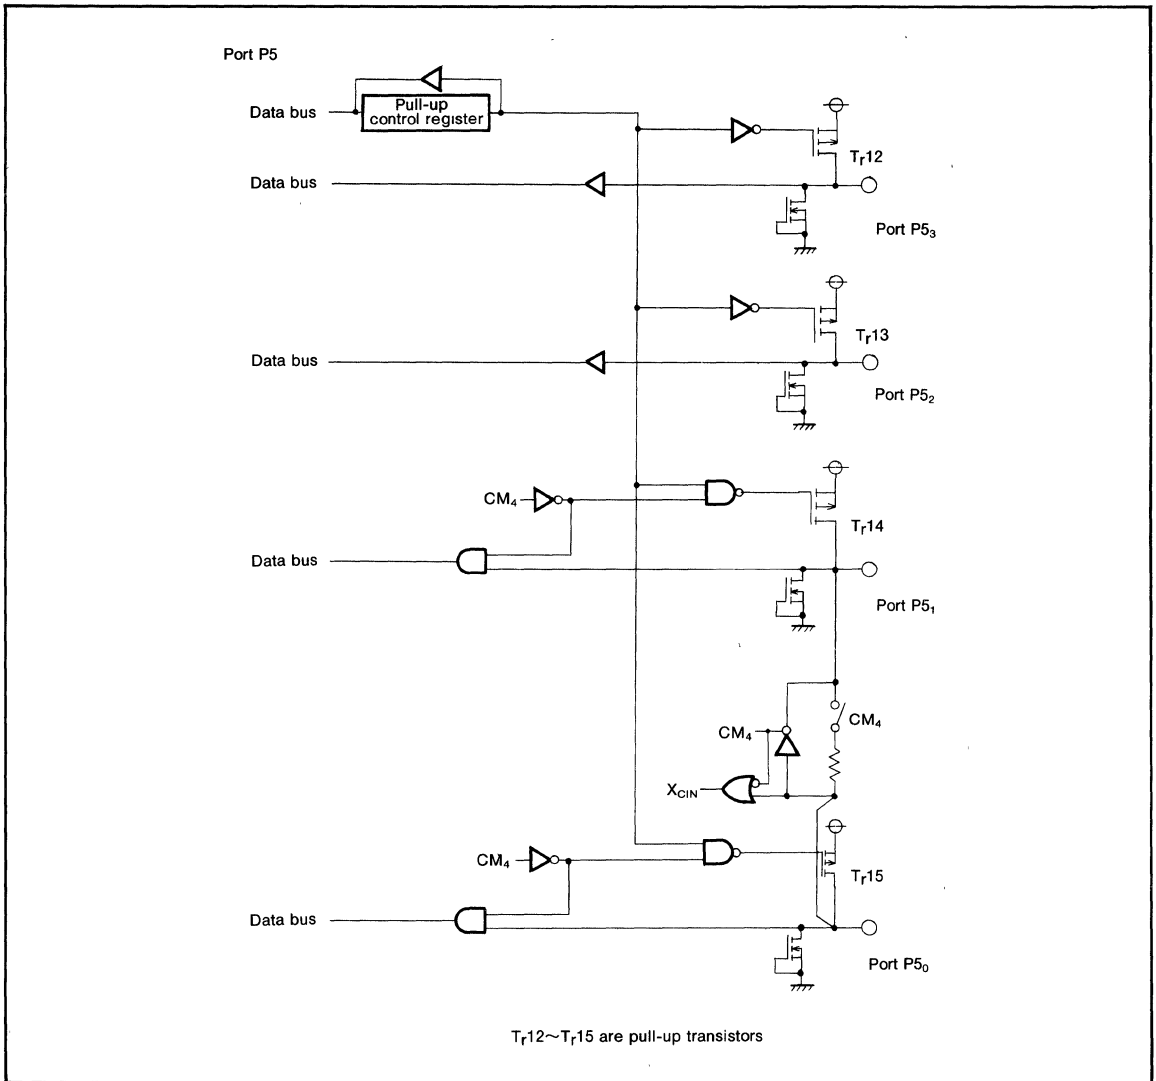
Port P5

Data bus

Pull-up control register

$T_r12$

Data bus

Port $P5_3$

$T_r13$

Data bus

Port $P5_2$

$CM_4$

$T_r14$

Data bus

Port $P5_1$

$CM_4$

$CM_4$

$X_{CIN}$

$CM_4$

$T_r15$

Data bus

Port $P5_0$

$T_r12 \sim T_r15$ are pull-up transistors